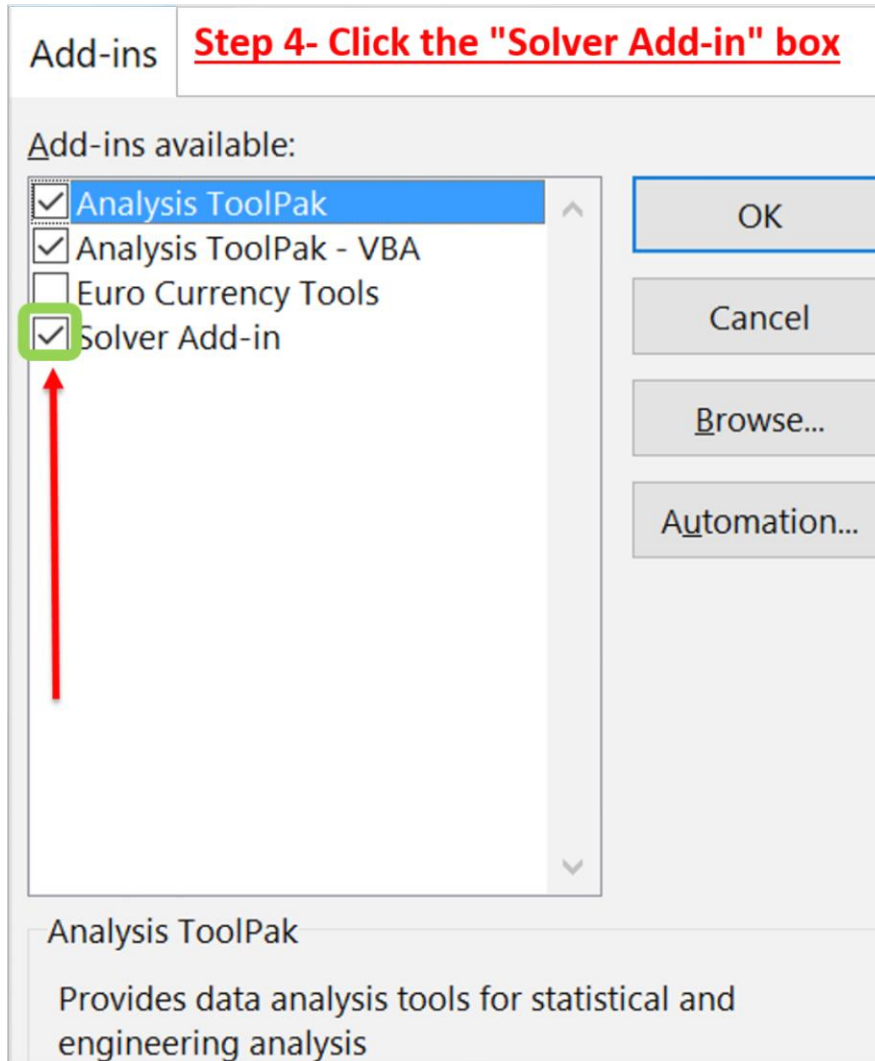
Add-ins

Step 4- Click the "Solver Add-in" box

Add-ins available:

Analysis ToolPak
Analysis ToolPak - VBA
Euro Currency Tools
Solver Add-in

OK

Cancel

Browse...

Automation...

Analysis ToolPak

Provides data analysis tools for statistical and engineering analysis